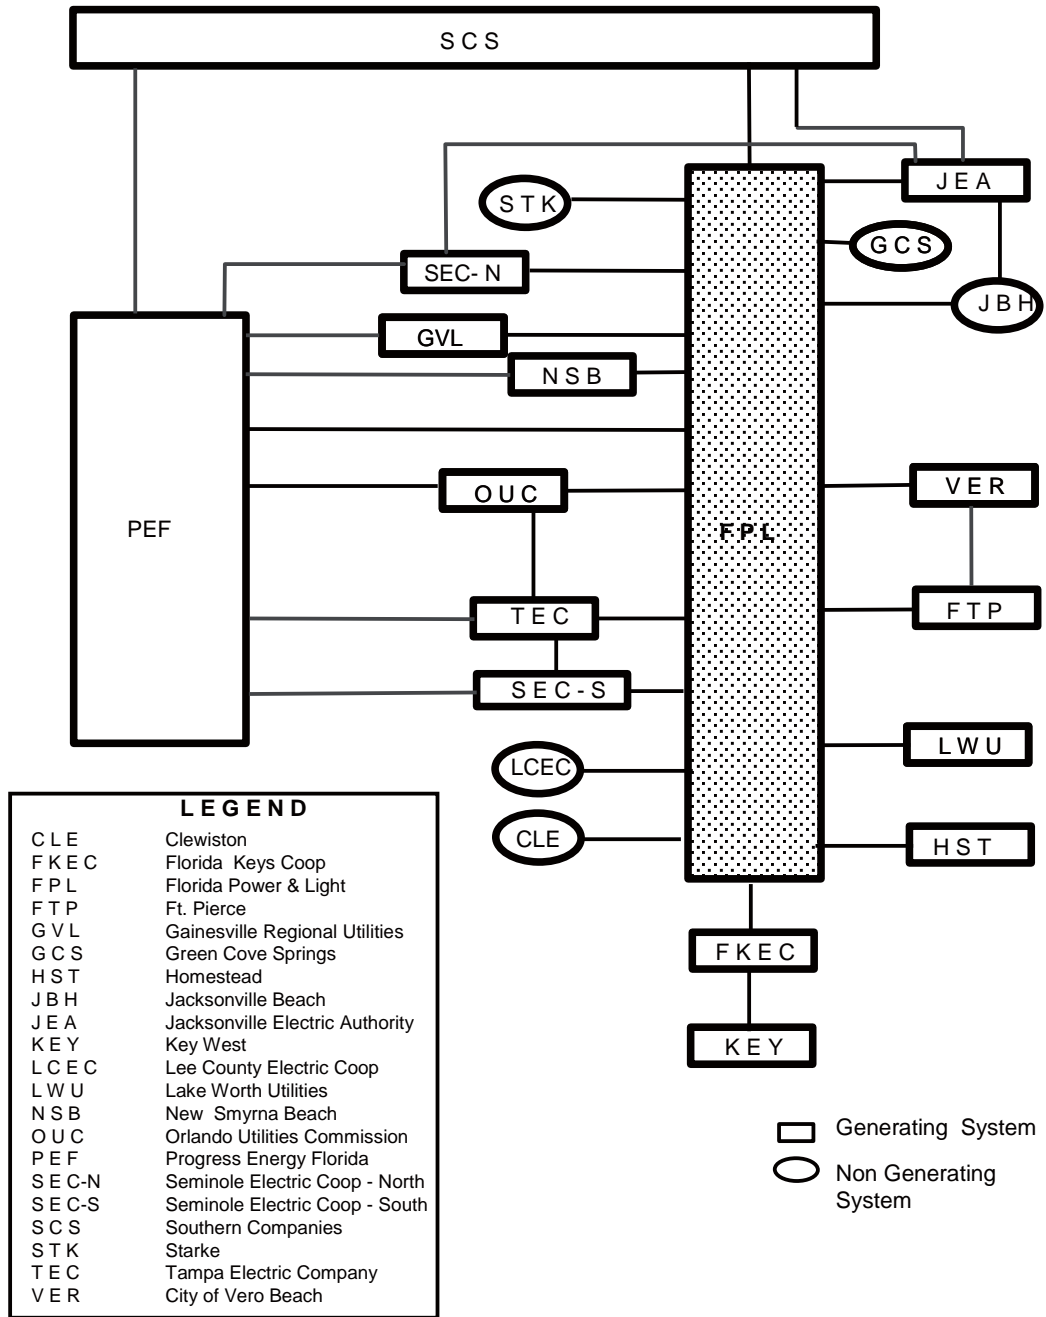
S C S

J E A

S T K

G C S

SEC- N

J B H

GVL

N S B

PEF

O U C

F P L

V E R

T E C

F T P

S E C - S

L W U

LCEC

CLE

H S T

F K E C

K E Y

L E G E N D

| | |
|---|---|
| C L E | Clewiston |
| F K E C | Florida Keys Coop |
| F P L | Florida Power & Light |
| F T P | Ft. Pierce |
| G V L | Gainesville Regional Utilities |
| G C S | Green Cove Springs |
| H S T | Homestead |
| J B H | Jacksonville Beach |
| J E A | Jacksonville Electric Authority |
| K E Y | Key West |
| L C E C | Lee County Electric Coop |
| L W U | Lake Worth Utilities |
| N S B | New Smyrna Beach |
| O U C | Orlando Utilities Commission |
| P E F | Progress Energy Florida |
| S E C-N | Seminole Electric Coop - North |
| S E C-S | Seminole Electric Coop - South |
| S C S | Southern Companies |
| S T K | Starke |
| T E C | Tampa Electric Company |
| V E R | City of Vero Beach |

Generating System

Non Generating System